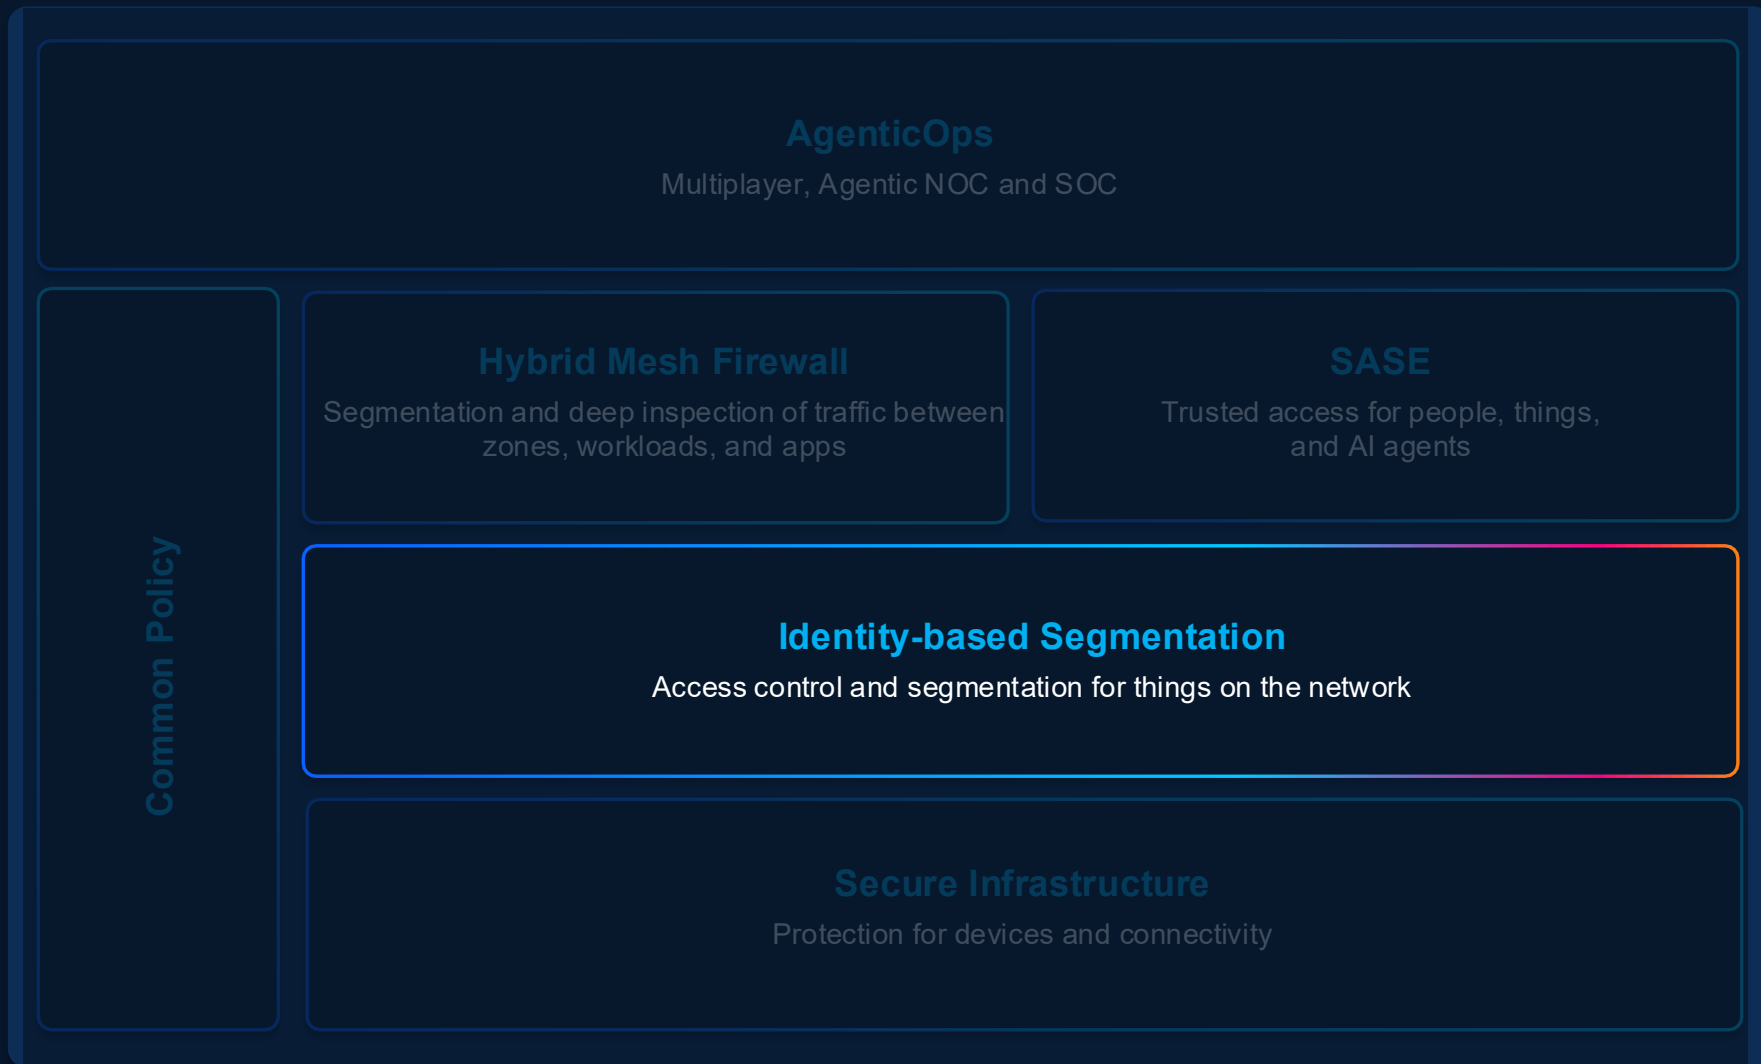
AgenticOps
Multiplayer, Agentic NOC and SOC

Common Policy

Hybrid Mesh Firewall
Segmentation and deep inspection of traffic between zones, workloads, and apps

SASE
Trusted access for people, things, and AI agents

Identity-based Segmentation
Access control and segmentation for things on the network

Secure Infrastructure
Protection for devices and connectivity